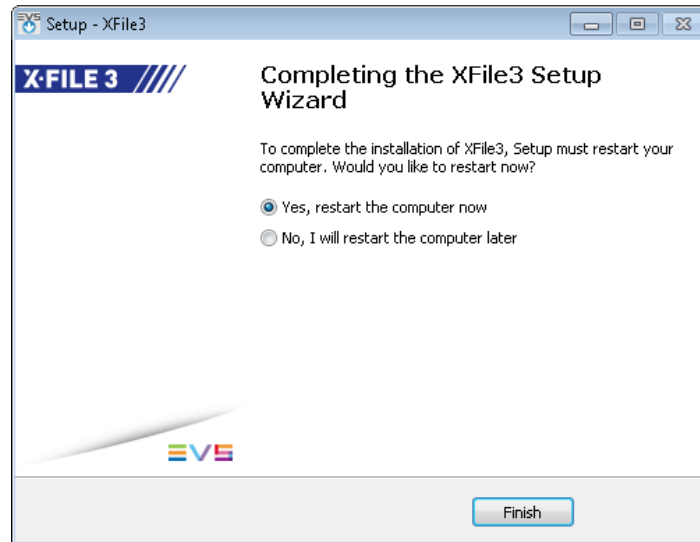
Setup - XFile3

X·FILE 3

Completing the XFile3 Setup Wizard

To complete the installation of XFile3, Setup must restart your computer. Would you like to restart now?

Yes, restart the computer now

No, I will restart the computer later

EVS

Finish